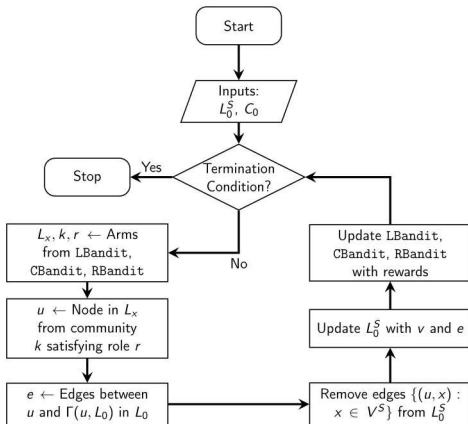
Start

Inputs: $L_0^S$, $C_0$

Termination Condition?

Yes

Stop

No

$L_x, k, r \leftarrow$ Arms from LBandit, CBandit, RBandit

$u \leftarrow$ Node in $L_x$ from community $k$ satisfying role $r$

$e \leftarrow$ Edges between $u$ and $\Gamma(u, L_0)$ in $L_0$

Remove edges $\{(u, x) : x \in V^S\}$ from $L_0^S$

Update $L_0^S$ with $v$ and $e$

Update LBandit, CBandit, RBandit with rewards